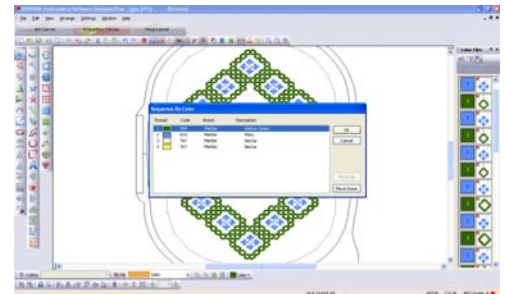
File Edit View Arrange Settings Window Help

Sequence By Color

| Thread | Code | Brand | Description |
|---|---|---|---|
| 1 | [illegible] | Mettler | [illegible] |
| 2 | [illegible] | Mettler | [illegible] |
| 3 | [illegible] | Mettler | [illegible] |
| 4 | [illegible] | Mettler | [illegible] |

OK

Cancel

Move Up

Move Down

Color Film